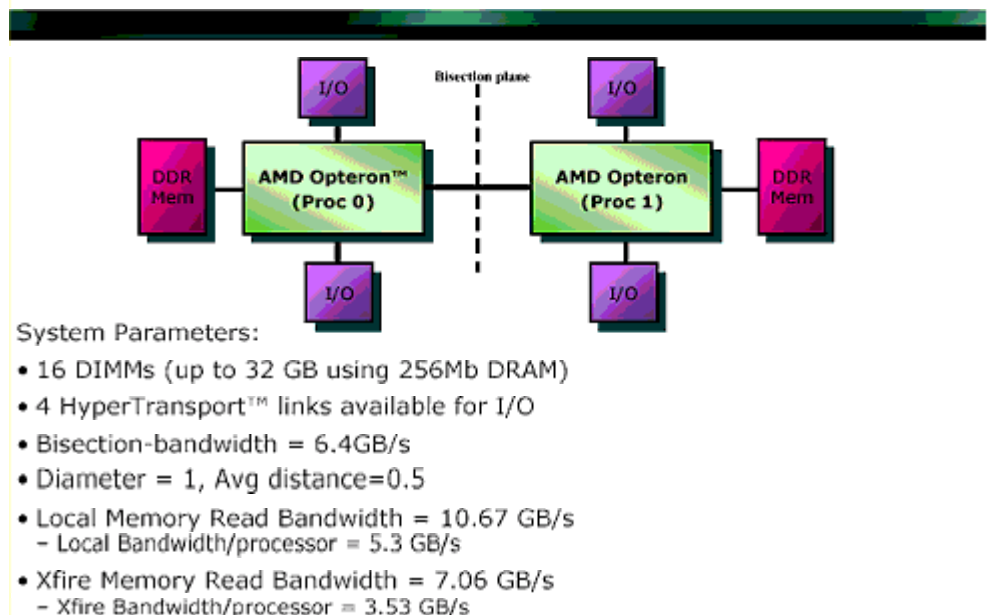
I/O

Bisection plane

I/O

DDR Mem

AMD Opteron™ (Proc 0)

AMD Opteron (Proc 1)

DDR Mem

I/O

I/O

System Parameters:

• 16 DIMMs (up to 32 GB using 256Mb DRAM)

• 4 HyperTransport™ links available for I/O

• Bisection-bandwidth = 6.4GB/s

• Diameter = 1, Avg distance=0.5

• Local Memory Read Bandwidth = 10.67 GB/s
– Local Bandwidth/processor = 5.3 GB/s

• Xfire Memory Read Bandwidth = 7.06 GB/s
– Xfire Bandwidth/processor = 3.53 GB/s